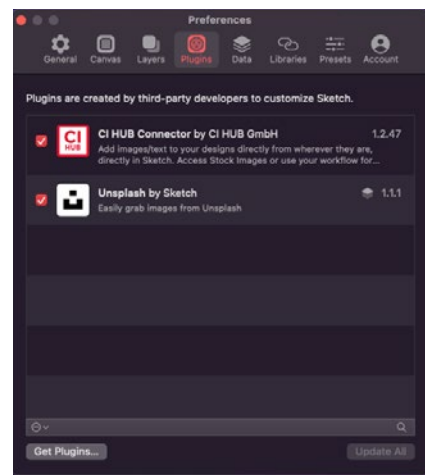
Preferences

General Canvas Layers Plugins Data Libraries Presets Account

Plugins are created by third-party developers to customize Sketch.

CI HUB

CI HUB Connector by CI HUB GmbH 1.2.47
Add images/text to your designs directly from wherever they are, directly in Sketch. Access Stock Images or use your workflow for...

Unsplash by Sketch 1.1.1
Easily grab images from Unsplash

Get Plugins...

Update All